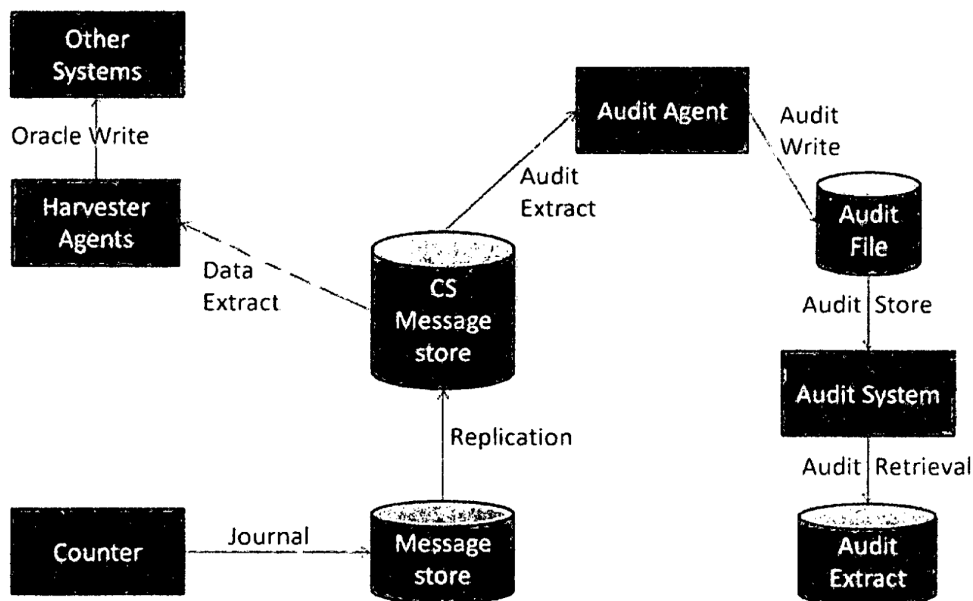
Other Systems

Oracle Write

Harvester Agents

Data Extract

CS Message store

Audit Extract

Audit Agent

Audit Write

Audit File

Audit Store

Audit System

Audit Retrieval

Audit Extract

Replication

Counter

Journal

Message store